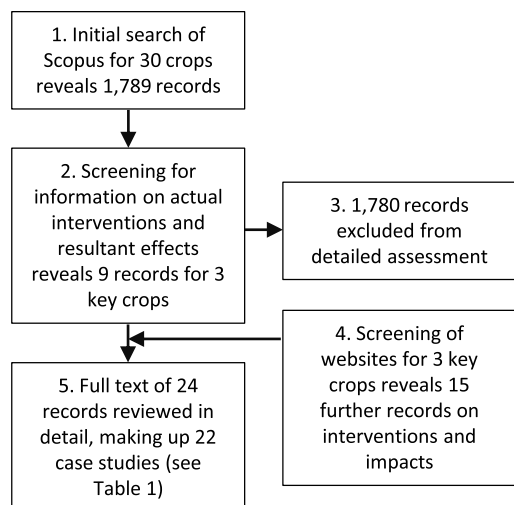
1. Initial search of Scopus for 30 crops reveals 1,789 records

2. Screening for information on actual interventions and resultant effects reveals 9 records for 3 key crops

3. 1,780 records excluded from detailed assessment

4. Screening of websites for 3 key crops reveals 15 further records on interventions and impacts

5. Full text of 24 records reviewed in detail, making up 22 case studies (see Table 1)